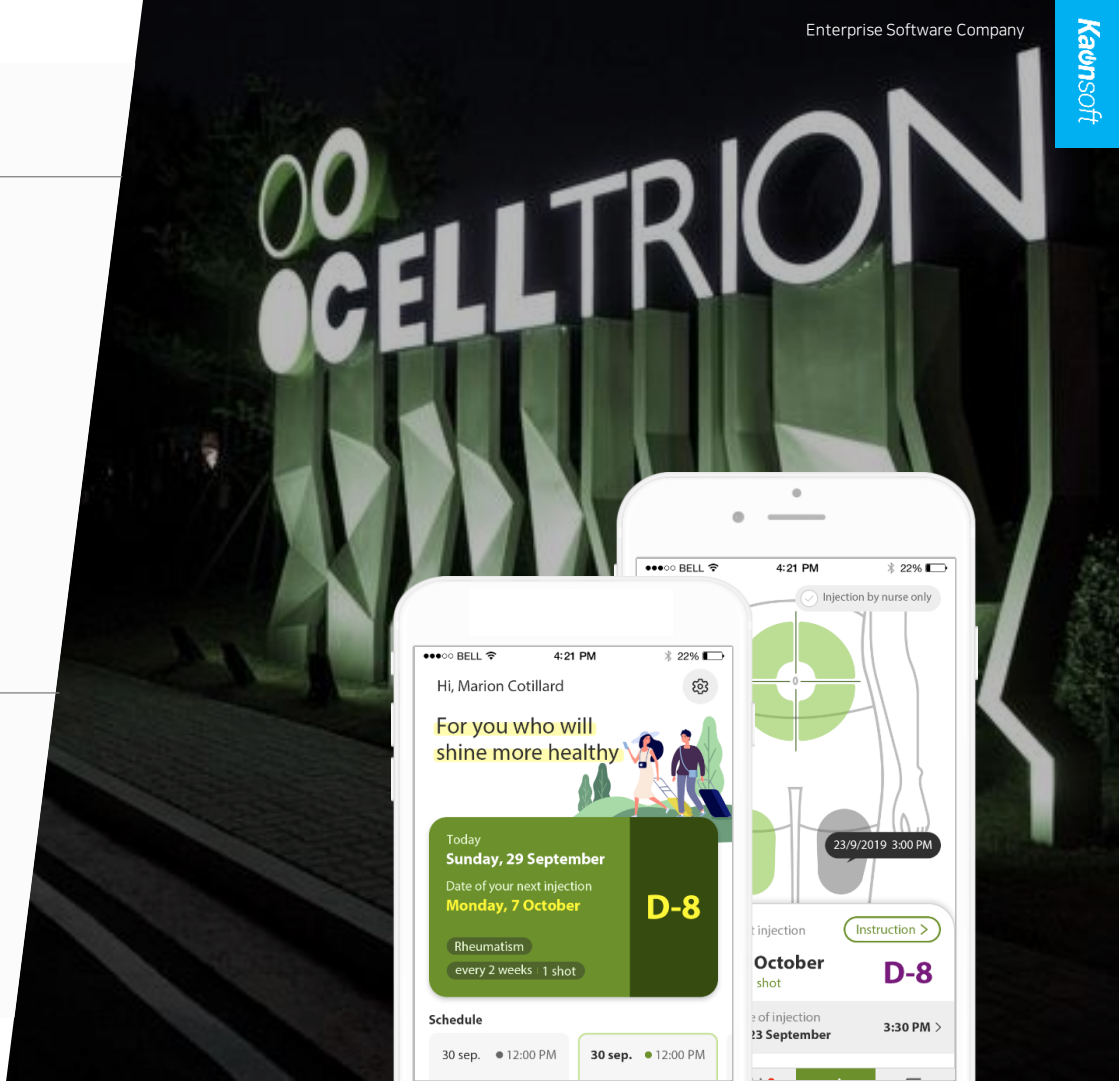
Enterprise Software Company

Kaonsoft

CELLTRION

●●●○○ BELL 4:21 PM 22%

Injection by nurse only

23/9/2019 3:00 PM

t injection

Instruction >

October

shot

D-8

e of injection

23 September

3:30 PM >

●●●○○ BELL 4:21 PM 22%

Hi, Marion Cotillard

For you who will shine more healthy

Today

Sunday, 29 September

Date of your next injection

Monday, 7 October

D-8

Rheumatism

every 2 weeks | 1 shot

Schedule

30 sep. ● 12:00 PM

30 sep. ● 12:00 PM